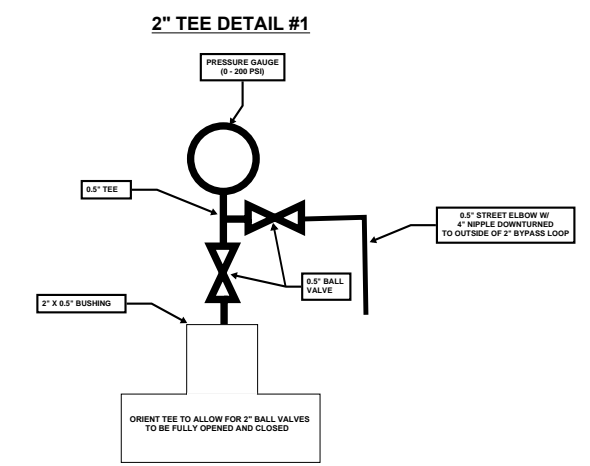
2" TEE DETAIL #1

PRESSURE GAUGE
(0 - 200 PSI)

0.5" TEE

0.5" STREET ELBOW W/
4" NIPPLE DOWNTURNED
TO OUTSIDE OF 2" BYPASS LOOP

0.5" BALL
VALVE

2" X 0.5" BUSHING

ORIENT TEE TO ALLOW FOR 2" BALL VALVES
TO BE FULLY OPENED AND CLOSED